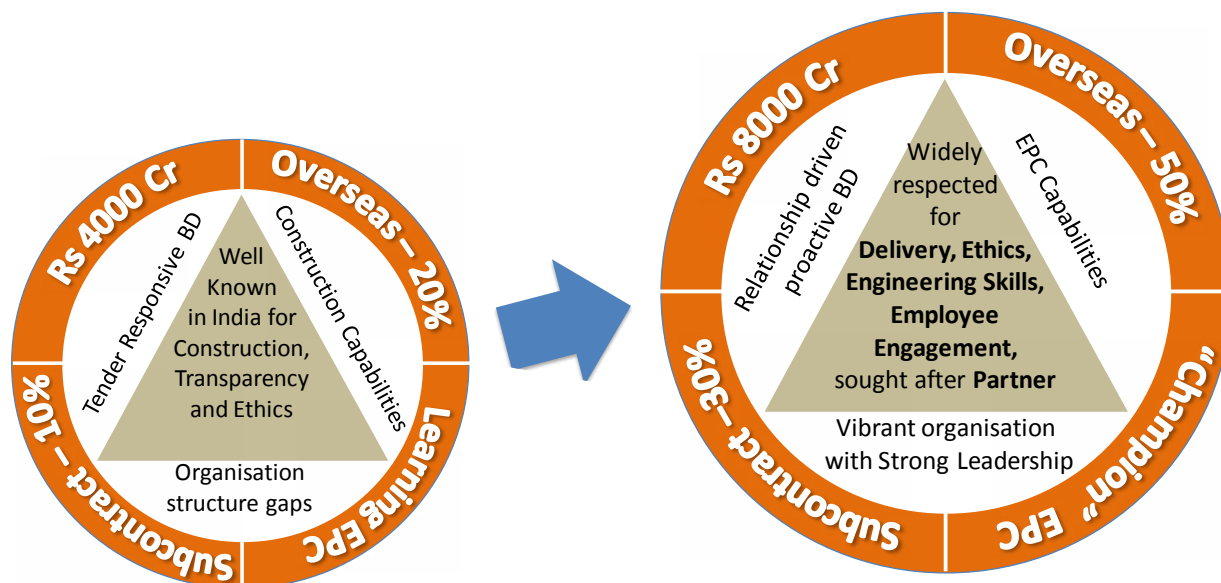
Rs 4000 Cr

Overseas – 20%

Learning EPC

Subcontract – 10%

Tender Responsive BD

Construction Capabilities

Well Known in India for Construction, Transparency and Ethics

Organisation structure gaps

Rs 8000 Cr

Overseas – 50%

"Champion" EPC

Subcontract –30%

Relationship driven proactive BD

EPC Capabilities

Widely respected for **Delivery, Ethics, Engineering Skills, Employee Engagement,** sought after **Partner**

Vibrant organisation with Strong Leadership